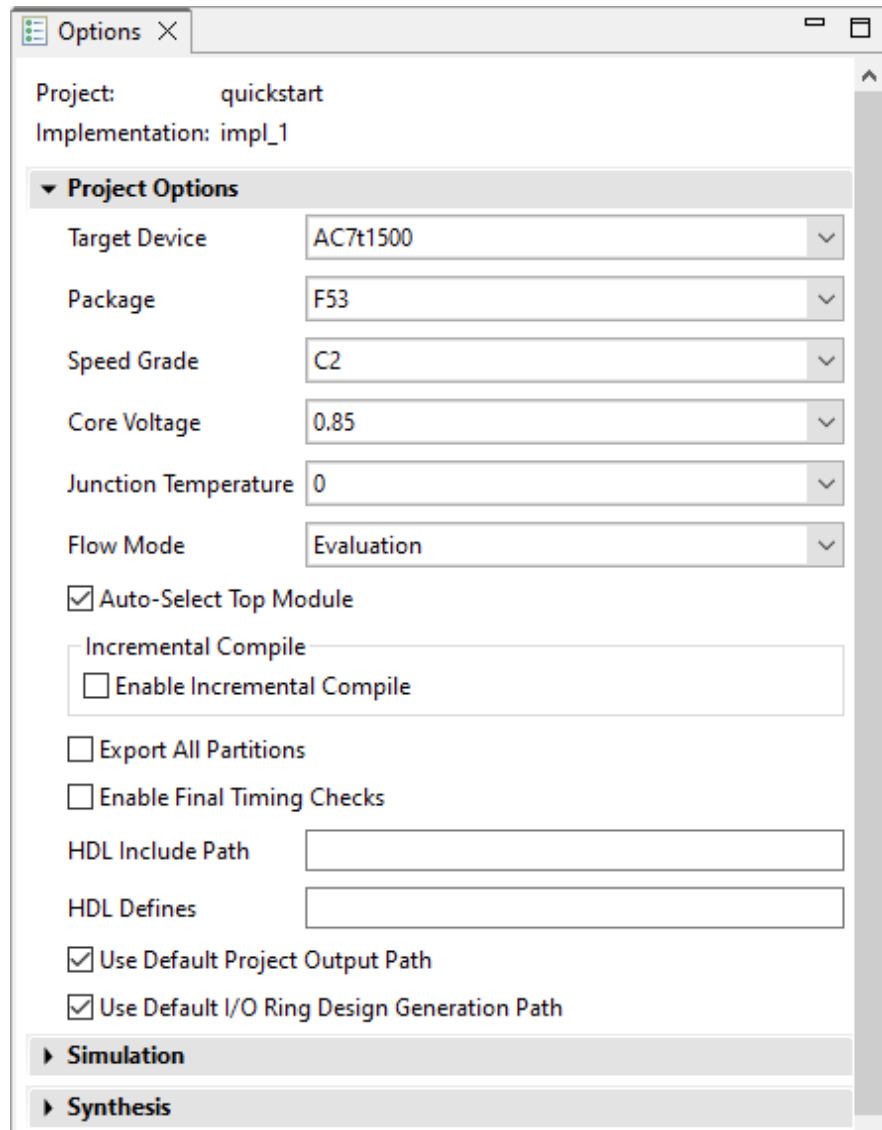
Options

Project: quickstart
Implementation: impl_1

Project Options

| Target Device | AC7t1500 |
|---|---|
| Package | F53 |
| Speed Grade | C2 |
| Core Voltage | 0.85 |
| Junction Temperature | 0 |
| Flow Mode | Evaluation |

☑ Auto-Select Top Module

Incremental Compile
☐ Enable Incremental Compile

☐ Export All Partitions
☐ Enable Final Timing Checks

HDL Include Path

HDL Defines

☑ Use Default Project Output Path
☑ Use Default I/O Ring Design Generation Path

Simulation

Synthesis